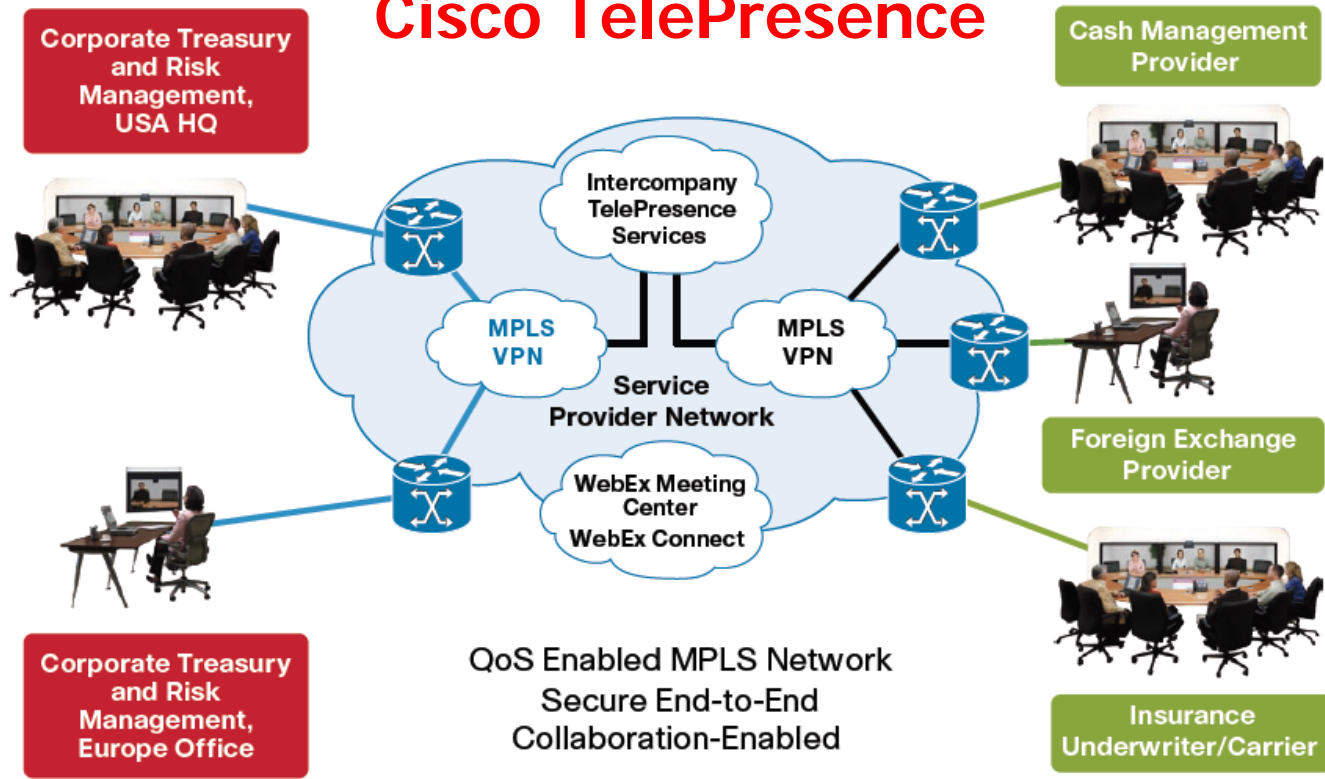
Cisco TelePresence

Corporate Treasury and Risk Management, USA HQ

Cash Management Provider

Intercompany TelePresence Services

MPLS VPN

MPLS VPN

Service Provider Network

WebEx Meeting Center

WebEx Connect

Foreign Exchange Provider

Corporate Treasury and Risk Management, Europe Office

QoS Enabled MPLS Network
Secure End-to-End
Collaboration-Enabled

Insurance Underwriter/Carrier